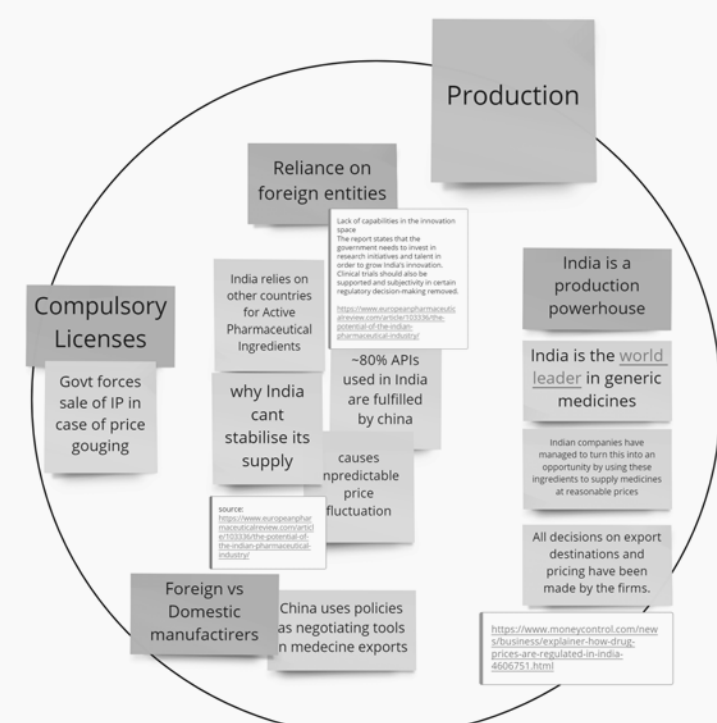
Production

Reliance on foreign entities

Lack of capabilities in the innovation space
The report states that the government needs to invest in research initiatives and talent in order to grow India's innovation. Clinical trials should also be supported and subjectivity in certain regulatory decision-making removed.

https://www.europeanpharmaceuticalreview.com/article/103336/the-potential-of-the-indian-pharmaceutical-industry/

India relies on other countries for Active Pharmaceutical Ingredients

~80% APIs used in India are fulfilled by china

why India cant stabilise its supply

causes npredictable price fluctuation

source:
https://www.europeanpharmaceuticalreview.com/article/103336/the-potential-of-the-indian-pharmaceutical-industry/

Compulsory Licenses

Govt forces sale of IP in case of price gouging

India is a production powerhouse

India is the world leader in generic medicines

Indian companies have managed to turn this into an opportunity by using these ingredients to supply medicines at reasonable prices

All decisions on export destinations and pricing have been made by the firms.

Foreign vs Domestic manufactirers

China uses policies as negotiating tools n medecine exports

https://www.moneycontrol.com/news/business/explainer-how-drug-prices-are-regulated-in-india-4606751.html